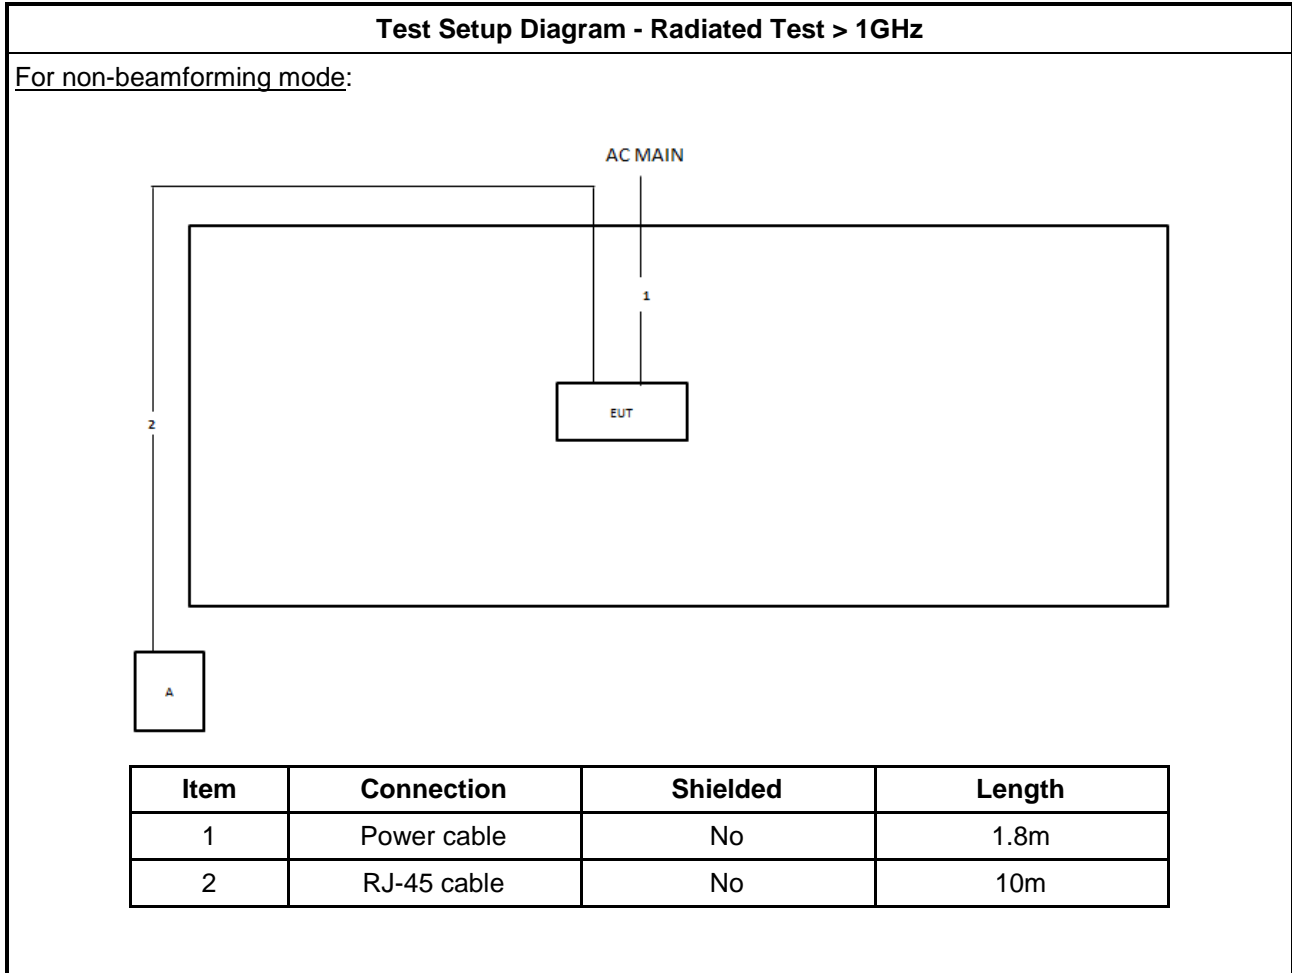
Test Setup Diagram - Radiated Test > 1GHz

For non-beamforming mode:

AC MAIN

1

2

EUT

A

| Item | Connection | Shielded | Length |
|---|---|---|---|
| 1 | Power cable | No | 1.8m |
| 2 | RJ-45 cable | No | 10m |